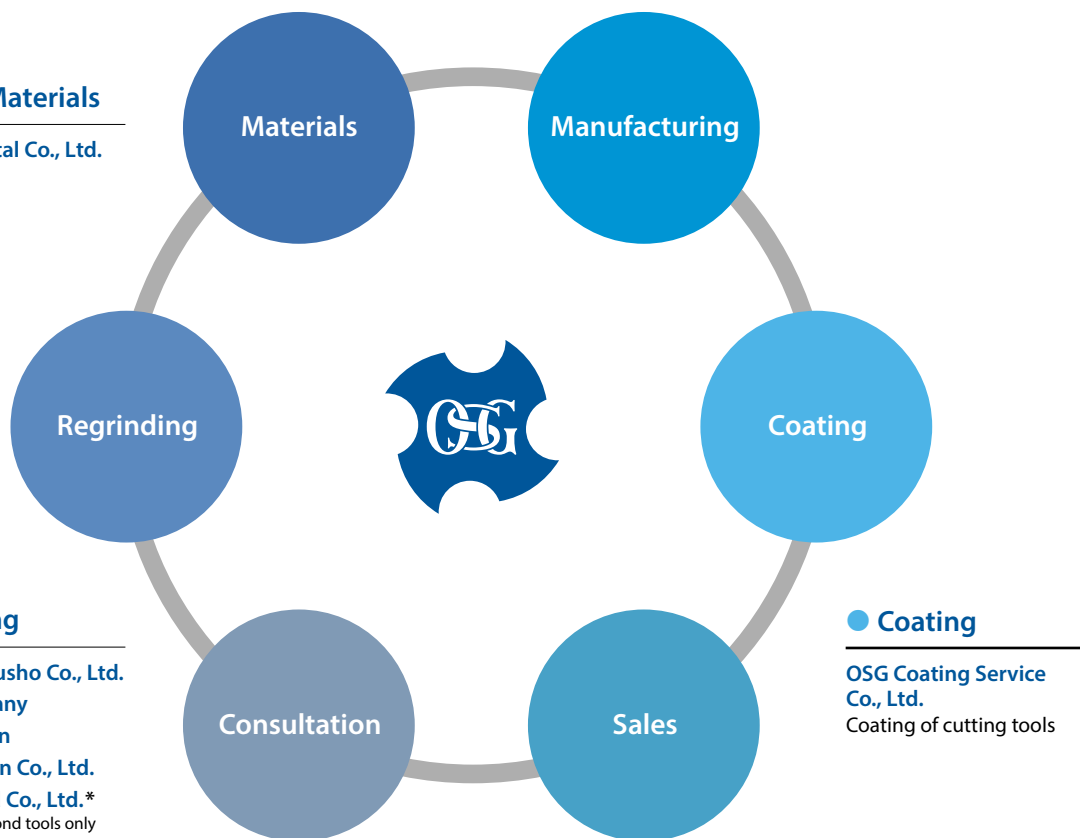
Materials

tal Co., Ltd.

Materials

Manufacturing

Regrinding

OSG

Coating

ng

usho Co., Ltd.

ny

n

n Co., Ltd.

Co., Ltd.*

ond tools only

Consultation

Sales

Coating

OSG Coating Service Co., Ltd.
Coating of cutting tools